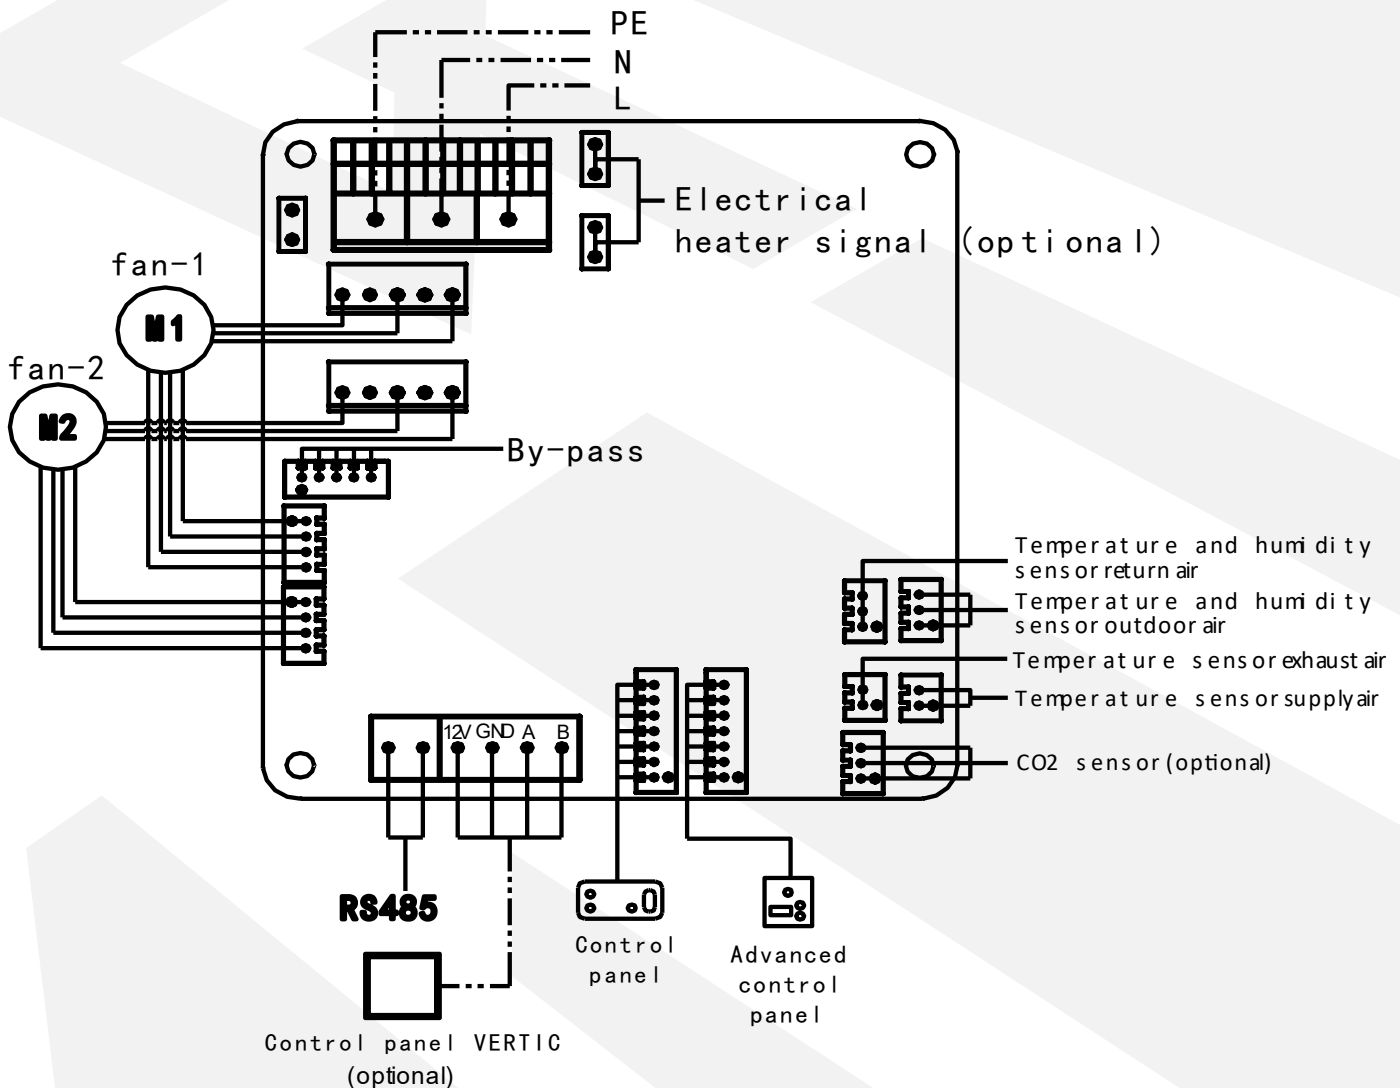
PE
N
L

Electrical heater signal (optional)

fan-1
M1
fan-2
M2

By-pass

Temperature and humidity sensor return air
Temperature and humidity sensor outdoor air
Temperature sensor exhaust air
Temperature sensor supply air
CO2 sensor (optional)

12V GND A B

RS485

Control panel

Advanced control panel

Control panel VERTIC (optional)